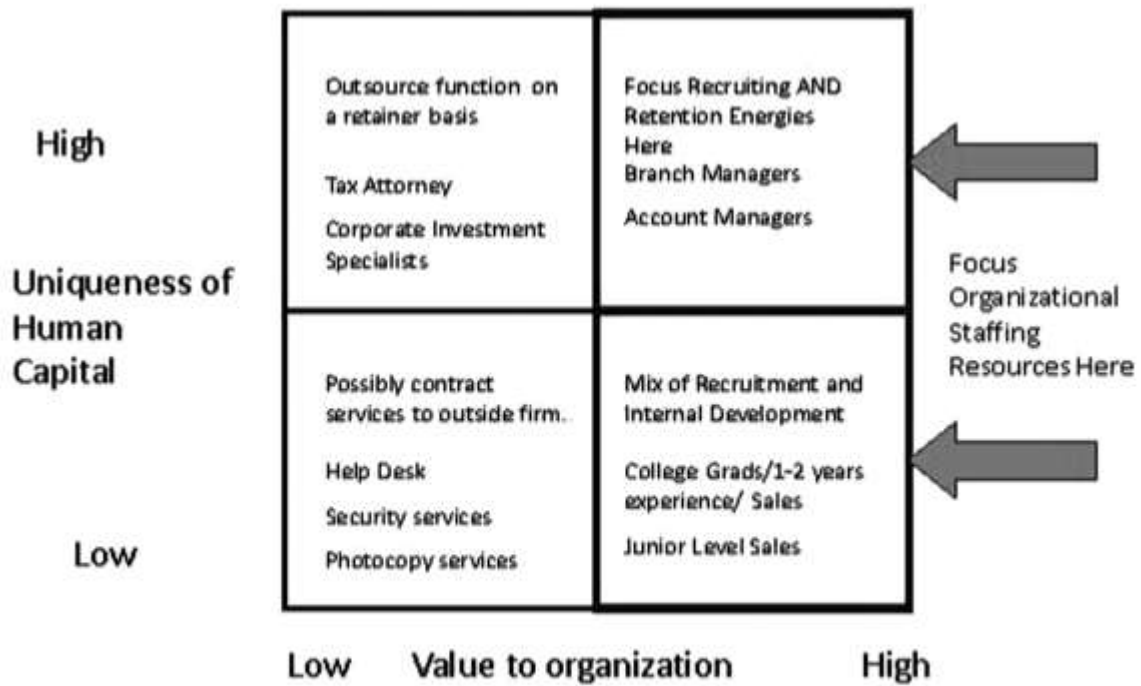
High

Uniqueness of Human Capital

Low

Outsource function on a retainer basis

Tax Attorney

Corporate Investment Specialists

Focus Recruiting AND Retention Energies Here

Branch Managers

Account Managers

Possibly contract services to outside firm.

Help Desk

Security services

Photocopy services

Mix of Recruitment and Internal Development

College Grads/1-2 years experience/ Sales

Junior Level Sales

Focus Organizational Staffing Resources Here

Low Value to organization High